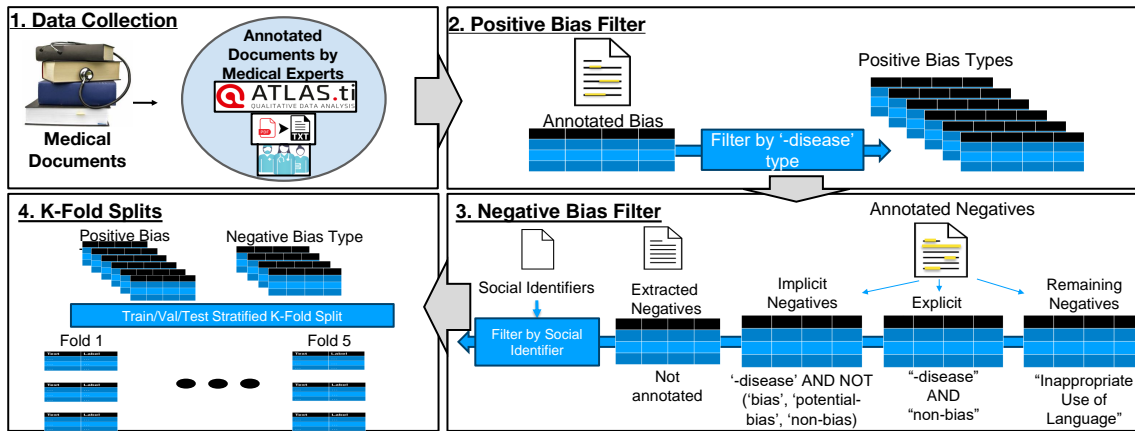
1. Data Collection

Medical Documents

Annotated Documents by Medical Experts

ATLAS.ti
QUALITATIVE DATA ANALYSIS

PDF

TXT

2. Positive Bias Filter

Annotated Bias

Filter by '-disease' type

Positive Bias Types

3. Negative Bias Filter

Annotated Negatives

Social Identifiers

Filter by Social Identifier

Extracted Negatives

Not annotated

Implicit Negatives

'-disease' AND NOT ('bias', 'potential-bias', 'non-bias)

Explicit

"-disease" AND "non-bias"

Remaining Negatives

"Inappropriate Use of Language"

4. K-Fold Splits

Positive Bias

Negative Bias Type

Train/Val/Test Stratified K-Fold Split

Fold 1

Fold 5

Text | Label

Text | Label

Text | Label

Text | Label

Text | Label

Text | Label